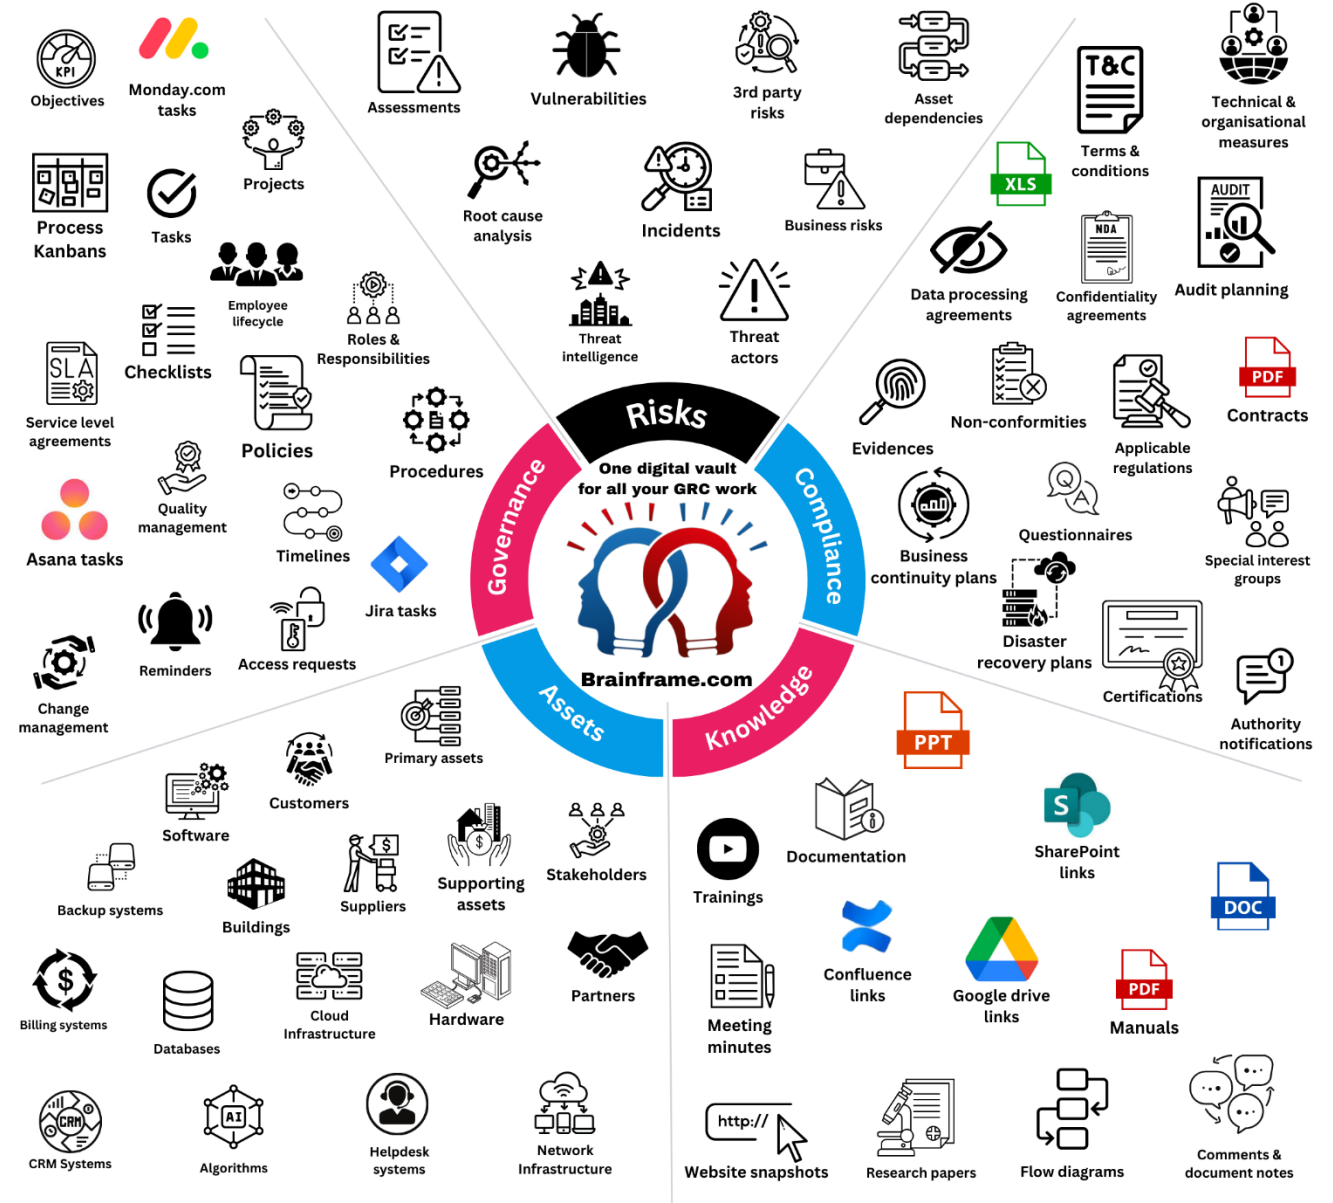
KPI
Objectives
Monday.com tasks
Projects
Process Kanbans
Tasks
Employee lifecycle
Roles & Responsibilities
Checklists
SLA
Service level agreements
Policies
Procedures
Quality management
Asana tasks
Timelines
Jira tasks
Reminders
Access requests
Change management

Assessments
Vulnerabilities
3rd party risks
Asset dependencies
Root cause analysis
Incidents
Business risks
Threat intelligence
Threat actors

Risks
One digital vault for all your GRC work
Governance
Compliance
Assets
Knowledge
Brainframe.com

T&C
Terms & conditions
Technical & organisational measures
XLS
AUDIT
Audit planning
Data processing agreements
NDA
Confidentiality agreements
PDF
Contracts
Evidences
Non-conformities
Applicable regulations
Questionnaires
Business continuity plans
Special interest groups
Disaster recovery plans
Certifications
Authority notifications

Primary assets
Software
Customers
Backup systems
Buildings
Suppliers
Supporting assets
Stakeholders
Billing systems
Databases
Cloud Infrastructure
Hardware
Partners
CRM
CRM Systems
AI
Algorithms
Helpdesk systems
Network Infrastructure

PPT
Documentation
SharePoint links
Trainings
DOC
Confluence links
Google drive links
PDF
Manuals
Meeting minutes
http://
Website snapshots
Research papers
Flow diagrams
Comments & document notes